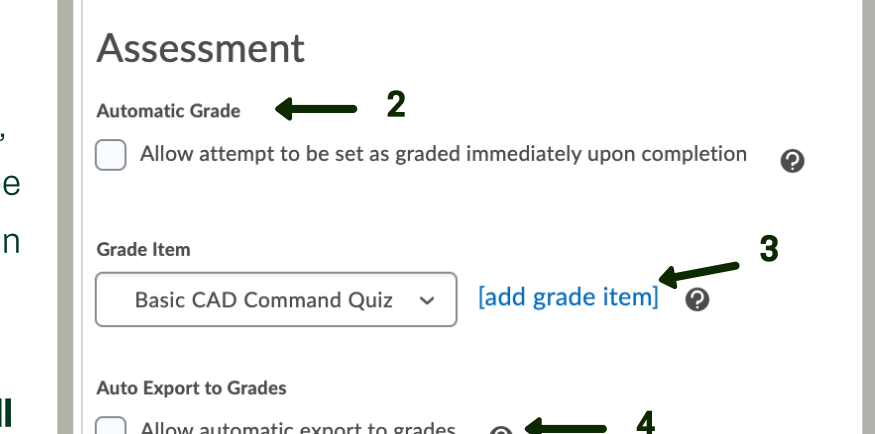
,
e
n
ll

Assessment

Automatic Grade 2

Allow attempt to be set as graded immediately upon completion

Grade Item 3

Basic CAD Command Quiz

[add grade item]

Auto Export to Grades

Allow automatic export to grades 4